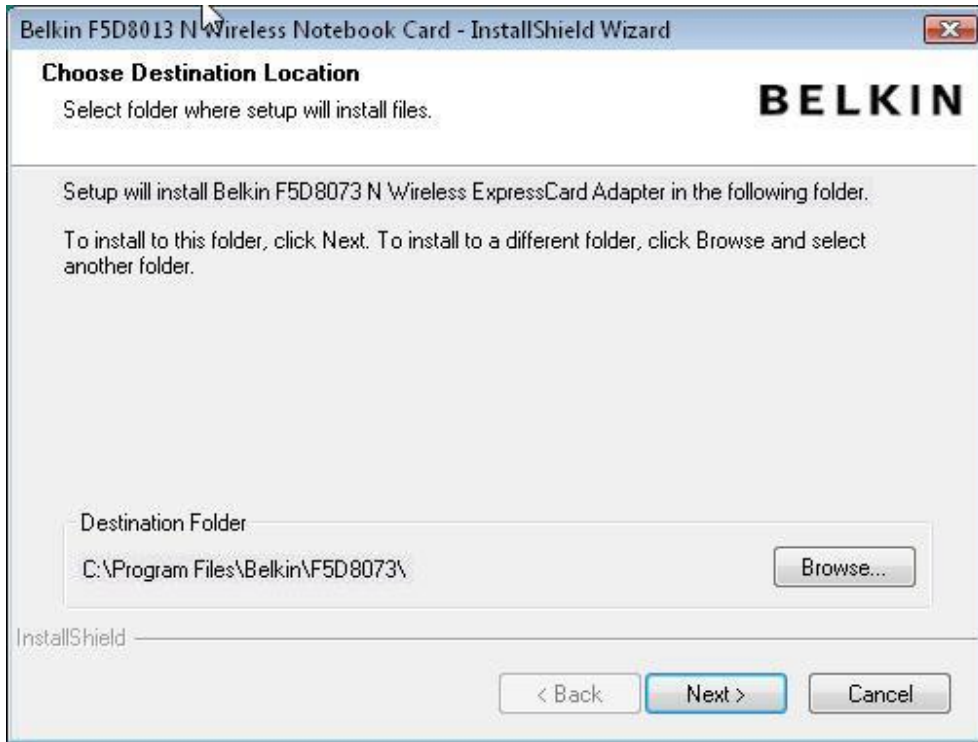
Belkin F5D8013 N Wireless Notebook Card - InstallShield Wizard

Choose Destination Location

Select folder where setup will install files.

BELKIN

Setup will install Belkin F5D8073 N Wireless ExpressCard Adapter in the following folder.

To install to this folder, click Next. To install to a different folder, click Browse and select another folder.

Destination Folder

C:\Program Files\Belkin\F5D8073\

Browse...

InstallShield

< Back

Next >

Cancel